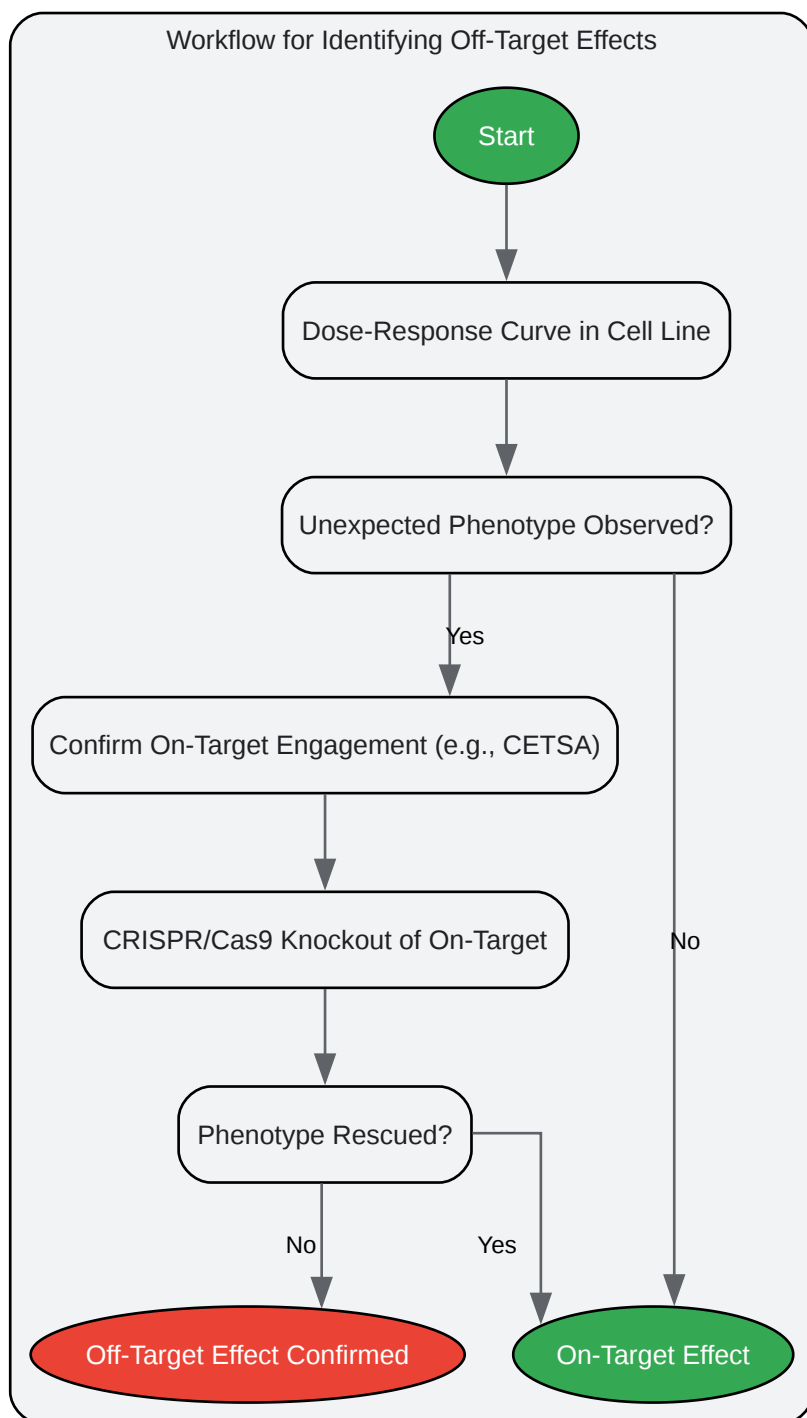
Workflow for Identifying Off-Target Effects

Start

Dose-Response Curve in Cell Line

Unexpected Phenotype Observed?

Yes

Confirm On-Target Engagement (e.g., CETSA)

CRISPR/Cas9 Knockout of On-Target

No

Phenotype Rescued?

No

Yes

Off-Target Effect Confirmed

On-Target Effect